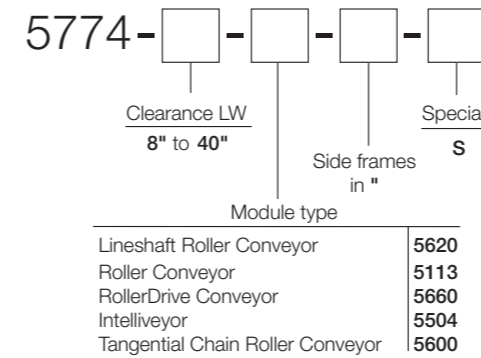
5774-[ ]-[ ]-[ ]-[

Clearance LW
8" to 40"

Side frames in "

Specia
S

Module type

| Lineshaft Roller Conveyor | 5620 |
|---|---|
| Roller Conveyor | 5113 |
| RollerDrive Conveyor | 5660 |
| Intelliveyor | 5504 |
| Tangential Chain Roller Conveyor | 5600 |